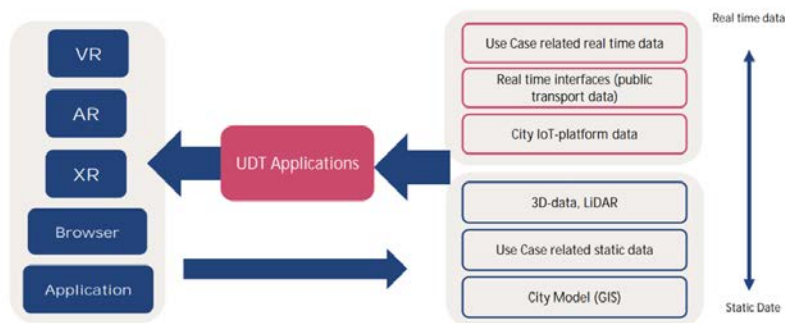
VR

AR

XR

Browser

Application

UDT Applications

Use Case related real time data

Real time interfaces (public transport data)

City IoT-platform data

3D-data, LiDAR

Use Case related static data

City Model (GIS)

Real time data

Static Date